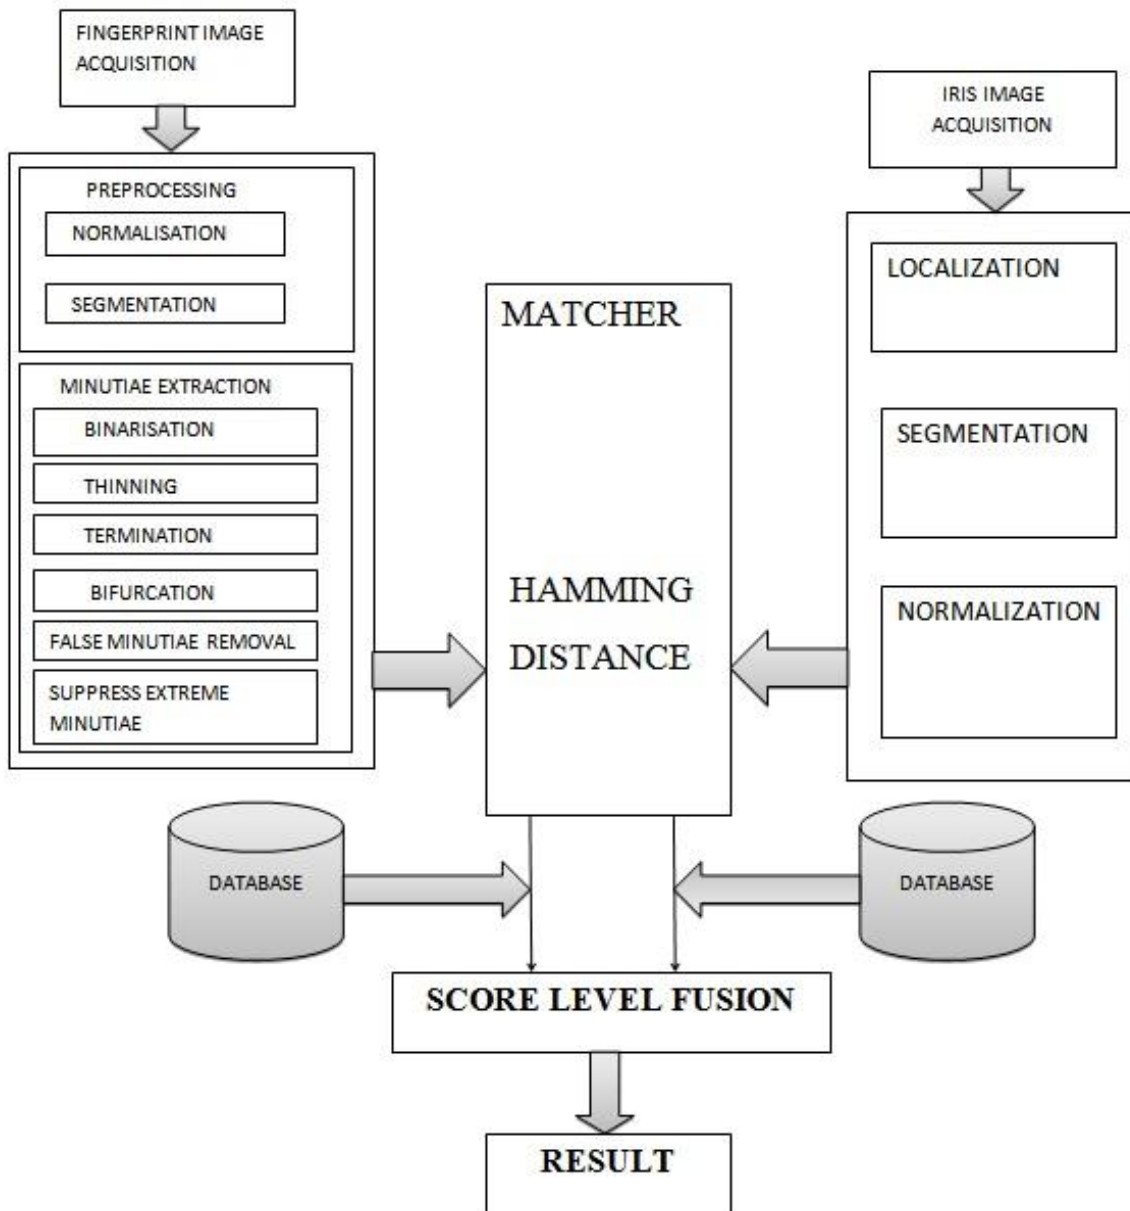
FINGERPRINT IMAGE ACQUISITION

PREPROCESSING

NORMALISATION

SEGMENTATION

MINUTIAE EXTRACTION

BINARISATION

THINNING

TERMINATION

BIFURCATION

FALSE MINUTIAE REMOVAL

SUPPRESS EXTREME MINUTIAE

IRIS IMAGE ACQUISITION

LOCALIZATION

SEGMENTATION

NORMALIZATION

MATCHER

HAMMING DISTANCE

DATABASE

DATABASE

SCORE LEVEL FUSION

RESULT